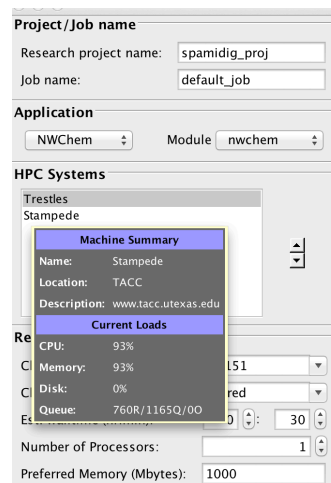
Project/Job name

Research project name: spamidig_proj

Job name: default_job

Application

NWChem Module nwchem

HPC Systems

Trestles
Stampede

Machine Summary

Name: Stampede

Location: TACC

Description: www.tacc.utexas.edu

Current Loads

CPU: 93%

Memory: 93%

Disk: 0%

Queue: 760R/1165Q/0O

Re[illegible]

C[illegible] 151

C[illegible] red

Es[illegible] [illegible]0 : 30

Number of Processors: 1

Preferred Memory (Mbytes): 1000